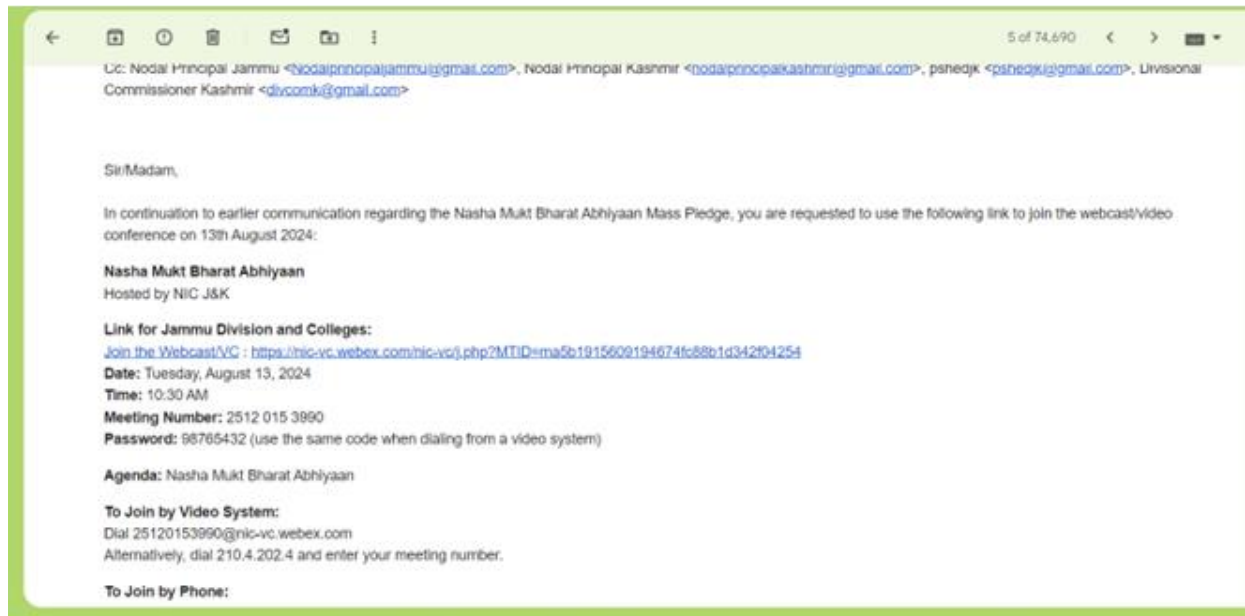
5 of 74,690

Cc: Nodal Principal Jammu <Nodalprincipaljammu@gmail.com>, Nodal Principal Kashmir <nodalprincipalkashmir@gmail.com>, pshedjk <pshedjk@gmail.com>, Divisional Commissioner Kashmir <divcomk@gmail.com>

Sir/Madam,

In continuation to earlier communication regarding the Nasha Mukt Bharat Abhiyaan Mass Pledge, you are requested to use the following link to join the webcast/video conference on 13th August 2024:

**Nasha Mukt Bharat Abhiyaan**
Hosted by NIC J&K

**Link for Jammu Division and Colleges:**
Join the Webcast/VC : https://nic-vc.webex.com/nic-vc/j.php?MTID=ma5b1915609194674fc88b1d342f04254
**Date:** Tuesday, August 13, 2024
**Time:** 10:30 AM
**Meeting Number:** 2512 015 3990
**Password:** 98765432 (use the same code when dialing from a video system)

**Agenda:** Nasha Mukt Bharat Abhiyaan

**To Join by Video System:**
Dial 25120153990@nic-vc.webex.com
Alternatively, dial 210.4.202.4 and enter your meeting number.

**To Join by Phone:**